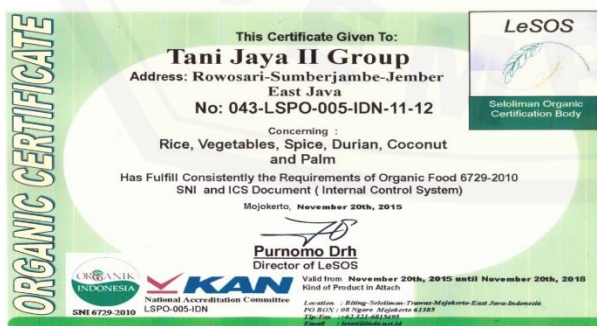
ORGANIC CERTIFICATE

This Certificate Given To:

Tani Jaya II Group

Address: Rowosari-Sumberjambe-Jember East Java

No: 043-LSPO-005-IDN-11-12

Concerning :

Rice, Vegetables, Spice, Durian, Coconut and Palm

Has Fulfill Consistently the Requirements of Organic Food 6729-2010 SNI and ICS Document ( Internal Control System)

Mojokerto, November 20th, 2015

Purnomo Drh
Director of LeSOS

LeSOS
Seloliman Organic Certification Body

ORGANIK INDONESIA
SNI 6729-2010

KAN
National Accreditation Committee
LSPO-005-IDN

Valid from November 20th, 2015 until November 20th, 2018
Kind of Product in Attach

Location : Biting-Seloliman-Trawas-Mojokerto-East Java-Indonesia
PO BOX : 08 Ngoro Mojokerto 61385
Tel/Fax : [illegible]
Email : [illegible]